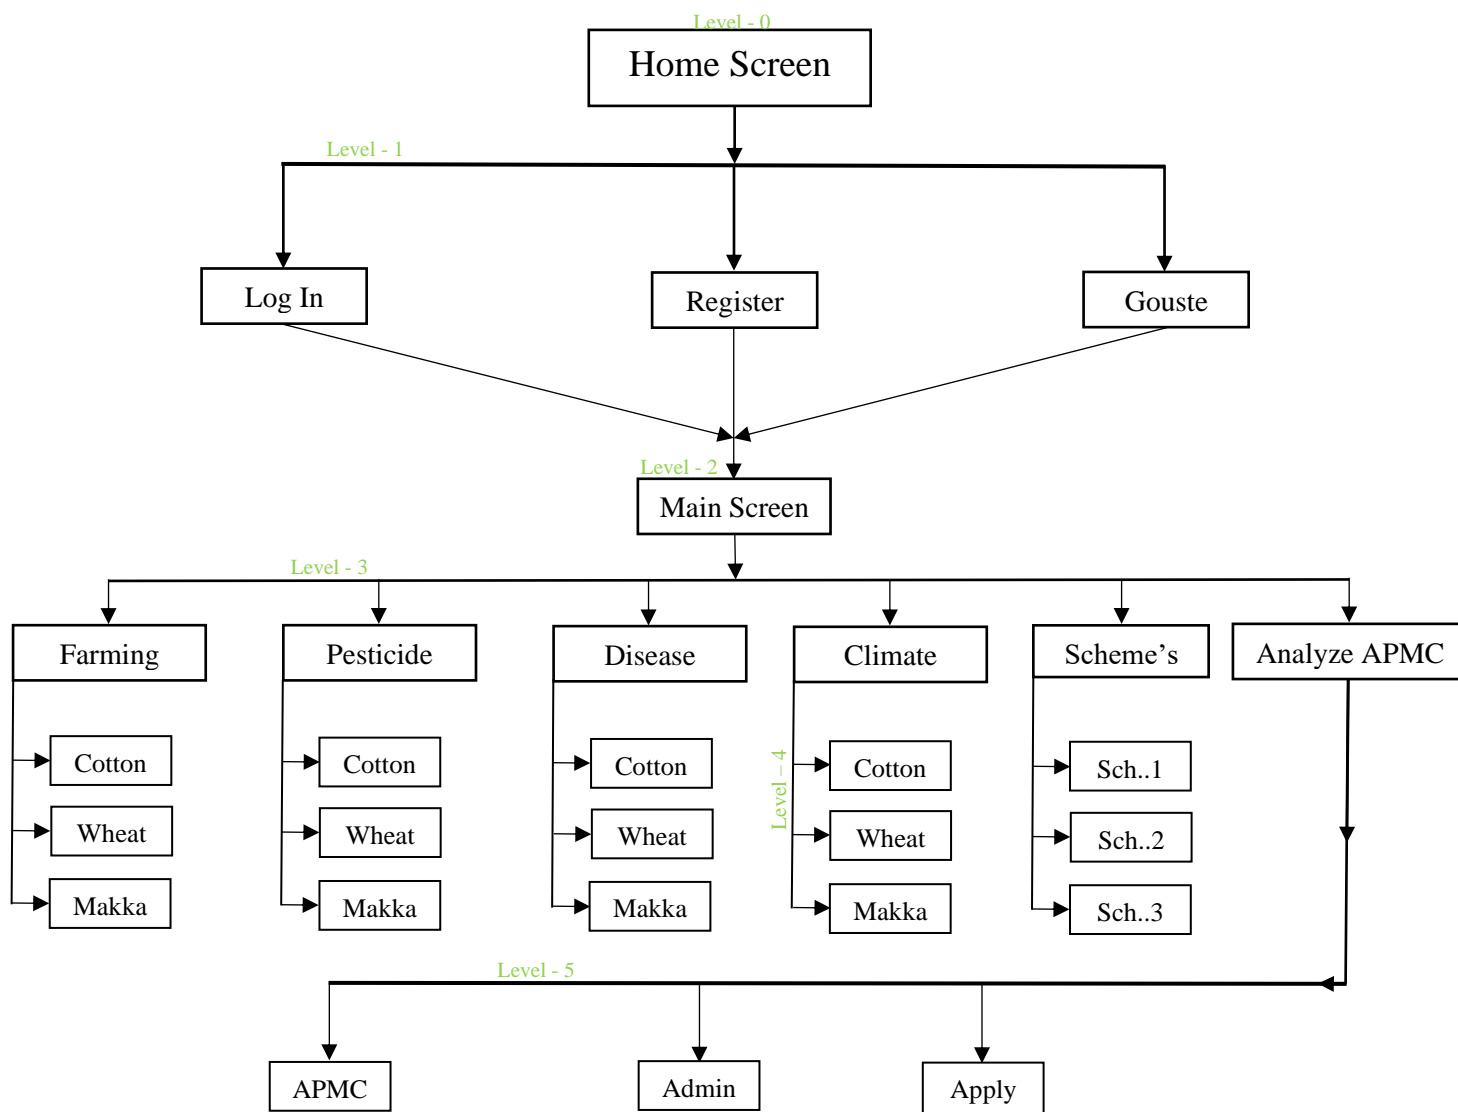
Level - 0
Home Screen
Level - 1
Log In
Register
Gouste
Level - 2
Main Screen
Level - 3
Farming
Pesticide
Disease
Climate
Scheme's
Analyze APMC
Cotton
Wheat
Makka
Cotton
Wheat
Makka
Cotton
Wheat
Makka
Level – 4
Cotton
Wheat
Makka
Sch..1
Sch..2
Sch..3
Level - 5
APMC
Admin
Apply